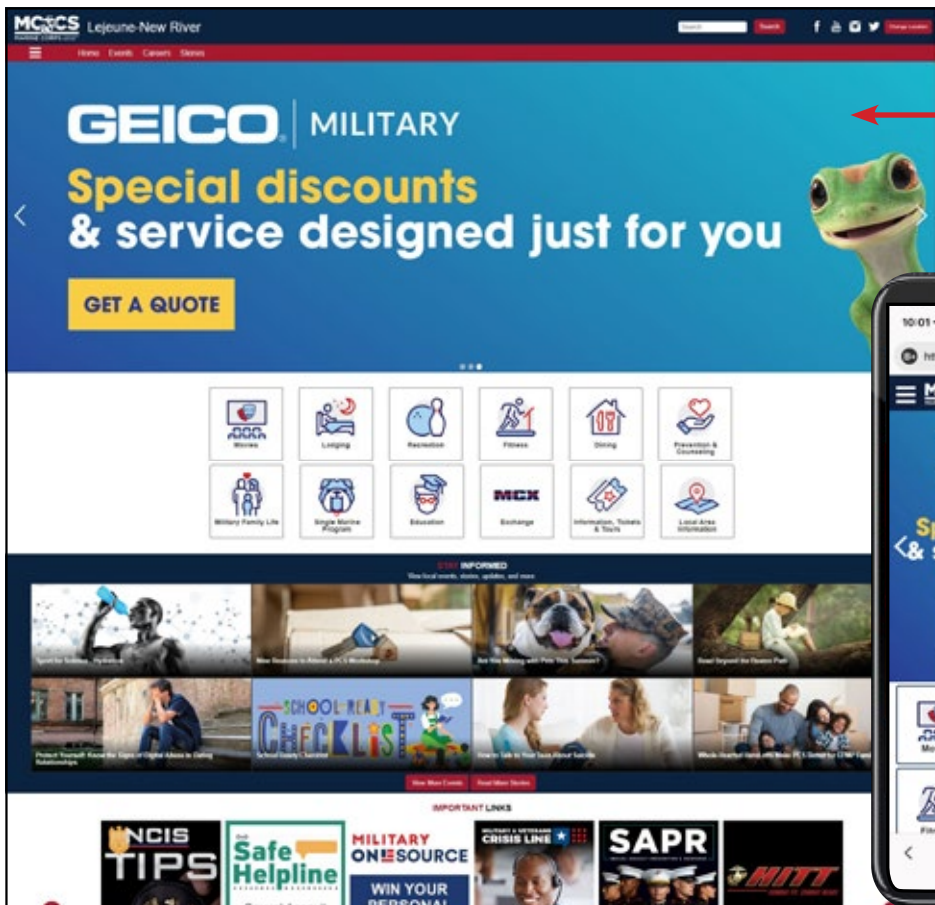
MCCS Lejeune-New River

Search

Home Events Careers Stories

GEICO | MILITARY

Special discounts & service designed just for you

GET A QUOTE

Movies
Lodging
Recreation
Fitness
Dining
Prevention & Counseling
Military Family Life
Single Marine Program
Education
MCX Exchange
Information, Tickets & Tours
Local Area Information

STAY INFORMED
Stay local events, stories, updates, and more.

Sport for Science - Hydration
New Seasons to Attend a PCS Workshop
Are You Moving with Pets This Summer?
Read Beyond the Beaten Path
Protect Yourself: Know the Signs of Digital Abuse in Dating Relationships
SCHOOL READY CHECKLIST
School Ready Checklist
How to Talk to Your Teen About Suicide
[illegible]

View More Events Read More Stories

IMPORTANT LINKS

NCIS TIPS
Safe Helpline
MILITARY ONESOURCE
WIN YOUR PERSONAL
MILITARY & VETERANS CRISIS LINE
SAPR
HITT

10:01
Sp
& s
Mo
Fit